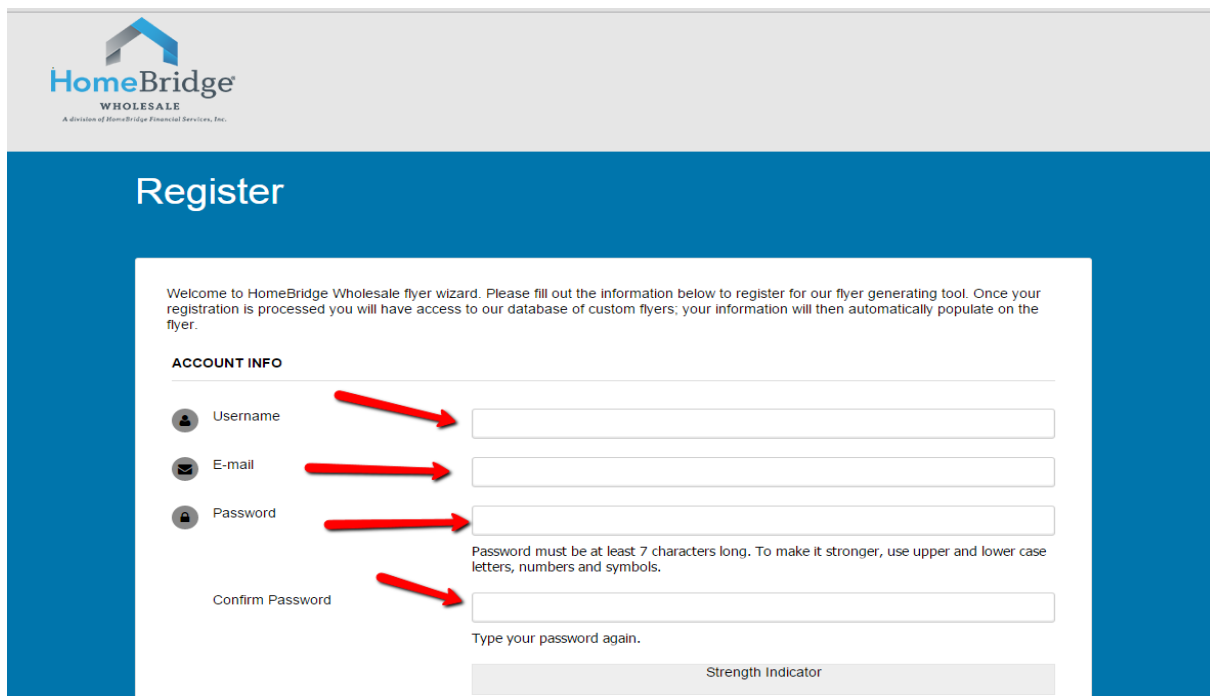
HomeBridge®
WHOLESALE
A division of HomeBridge Financial Services, Inc.

Register

Welcome to HomeBridge Wholesale flyer wizard. Please fill out the information below to register for our flyer generating tool. Once your registration is processed you will have access to our database of custom flyers; your information will then automatically populate on the flyer.

ACCOUNT INFO

Username

E-mail

Password

Password must be at least 7 characters long. To make it stronger, use upper and lower case letters, numbers and symbols.

Confirm Password

Type your password again.

Strength Indicator